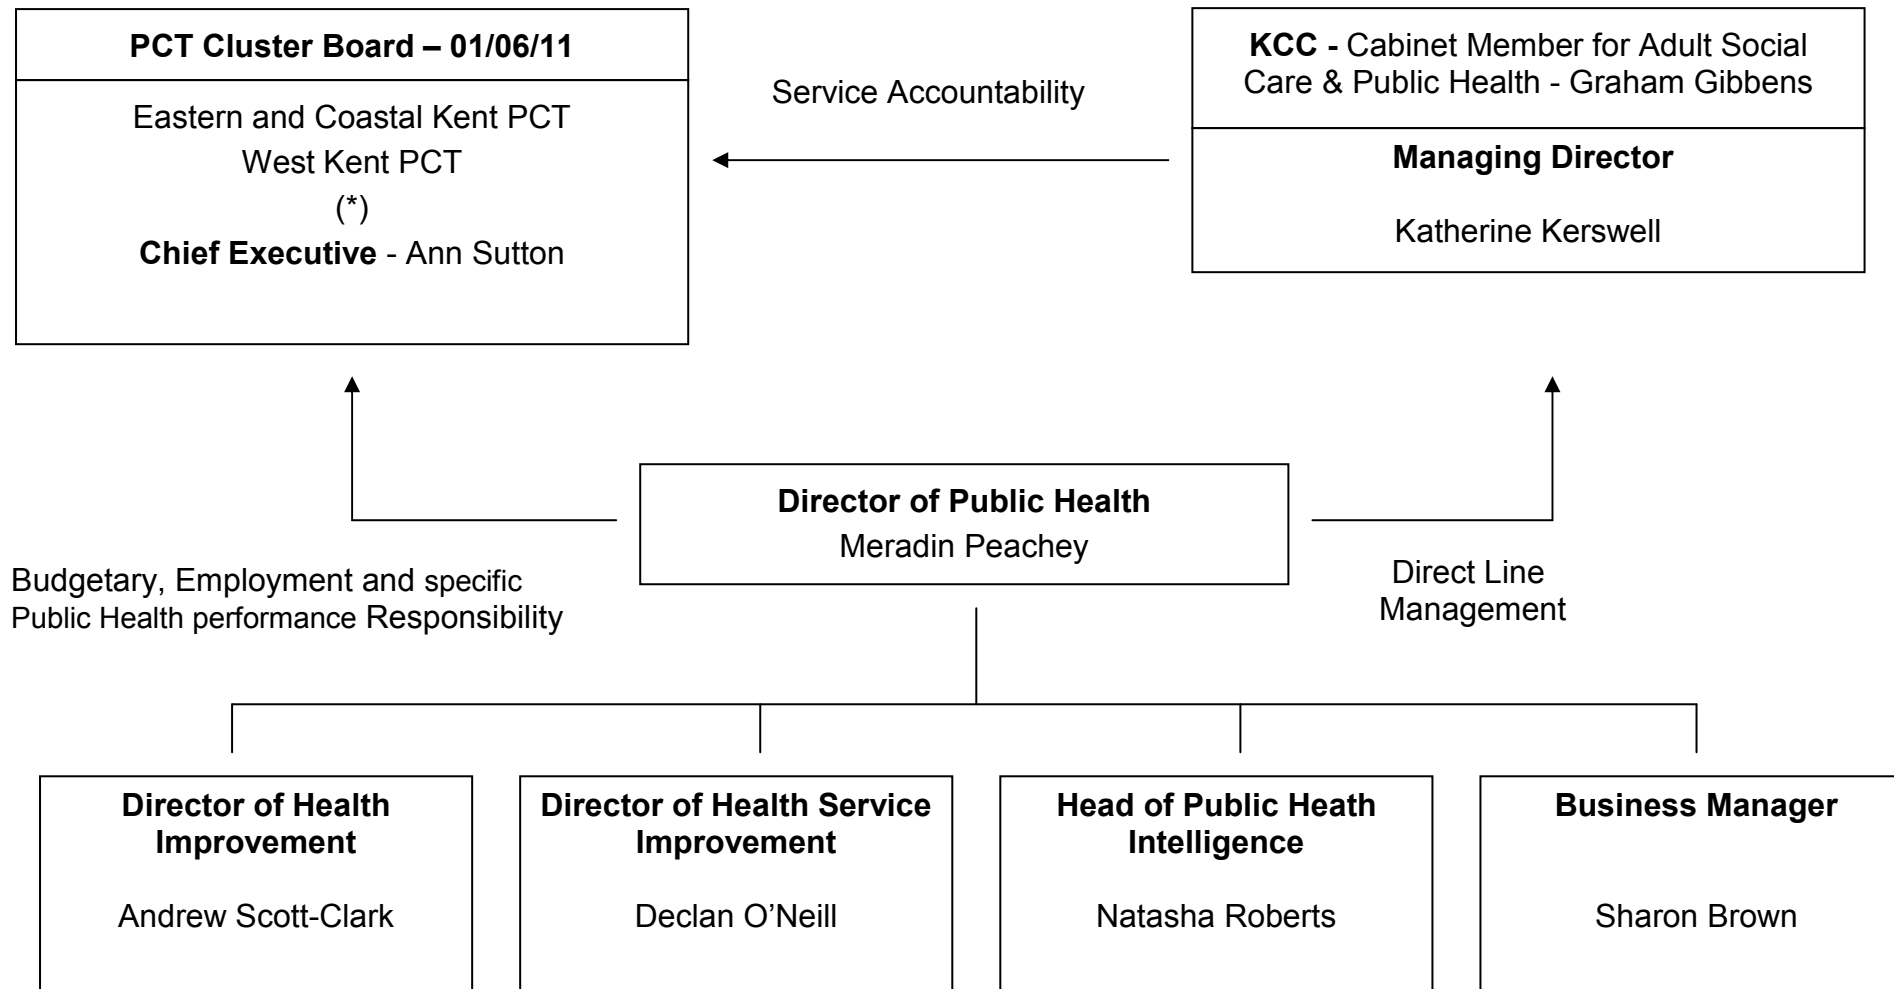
PCT Cluster Board – 01/06/11

Eastern and Coastal Kent PCT
West Kent PCT
(*)
Chief Executive - Ann Sutton

Service Accountability

KCC - Cabinet Member for Adult Social Care & Public Health - Graham Gibbens

Managing Director

Katherine Kerswell

Director of Public Health
Meradin Peachey

Budgetary, Employment and specific Public Health performance Responsibility

Direct Line Management

Director of Health Improvement

Andrew Scott-Clark

Director of Health Service Improvement

Declan O'Neill

Head of Public Heath Intelligence

Natasha Roberts

Business Manager

Sharon Brown